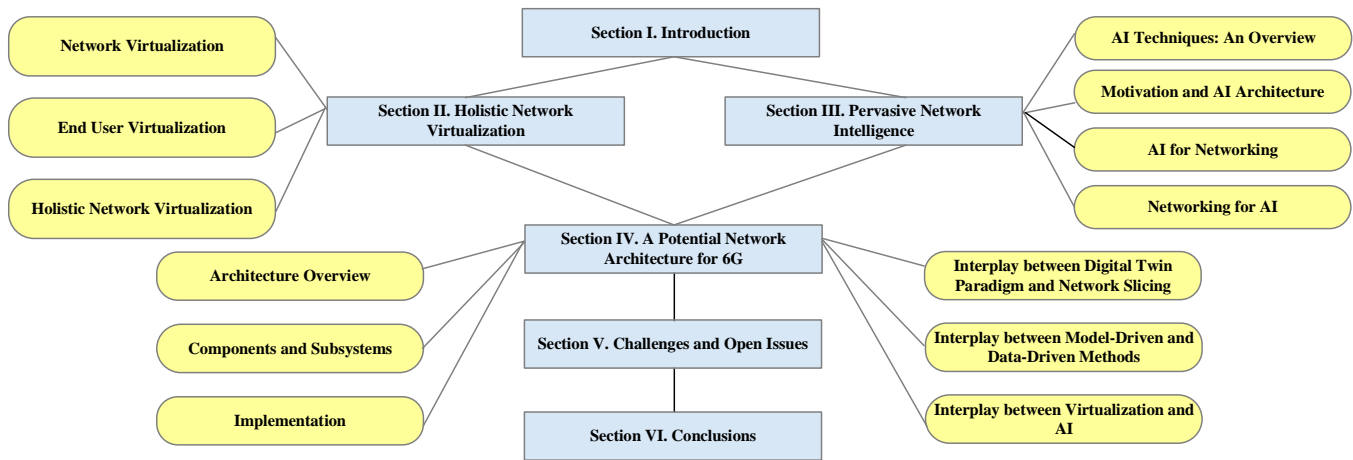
Section I. Introduction

Network Virtualization

End User Virtualization

Holistic Network Virtualization

Section II. Holistic Network Virtualization

Section III. Pervasive Network Intelligence

AI Techniques: An Overview

Motivation and AI Architecture

AI for Networking

Networking for AI

Section IV. A Potential Network Architecture for 6G

Architecture Overview

Components and Subsystems

Implementation

Interplay between Digital Twin Paradigm and Network Slicing

Interplay between Model-Driven and Data-Driven Methods

Interplay between Virtualization and AI

Section V. Challenges and Open Issues

Section VI. Conclusions